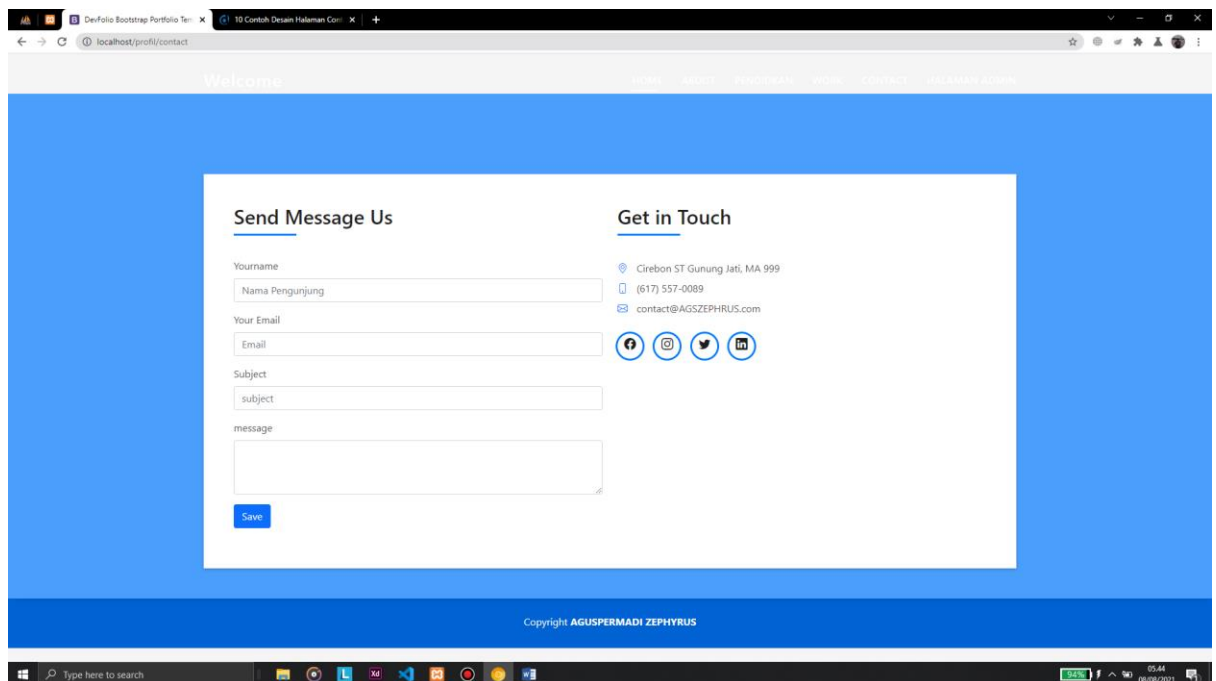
DevFolio Bootstrap Portfolio Tem ×
10 Contoh Desain Halaman Cont ×
localhost/profil/contact

Welcome
HOME ABOUT PENGUNJUNG WORK CONTACT HALAMAN ADMIN

Send Message Us

Yourname
Nama Pengunjung
Your Email
Email
Subject
subject
message

Save

Get in Touch

Cirebon ST Gunung Jati, MA 999
(617) 557-0089
contact@AGSZEPHRUS.com

Copyright AGUSPERMADI ZEPHYRUS

Type here to search
94%
05.44
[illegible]